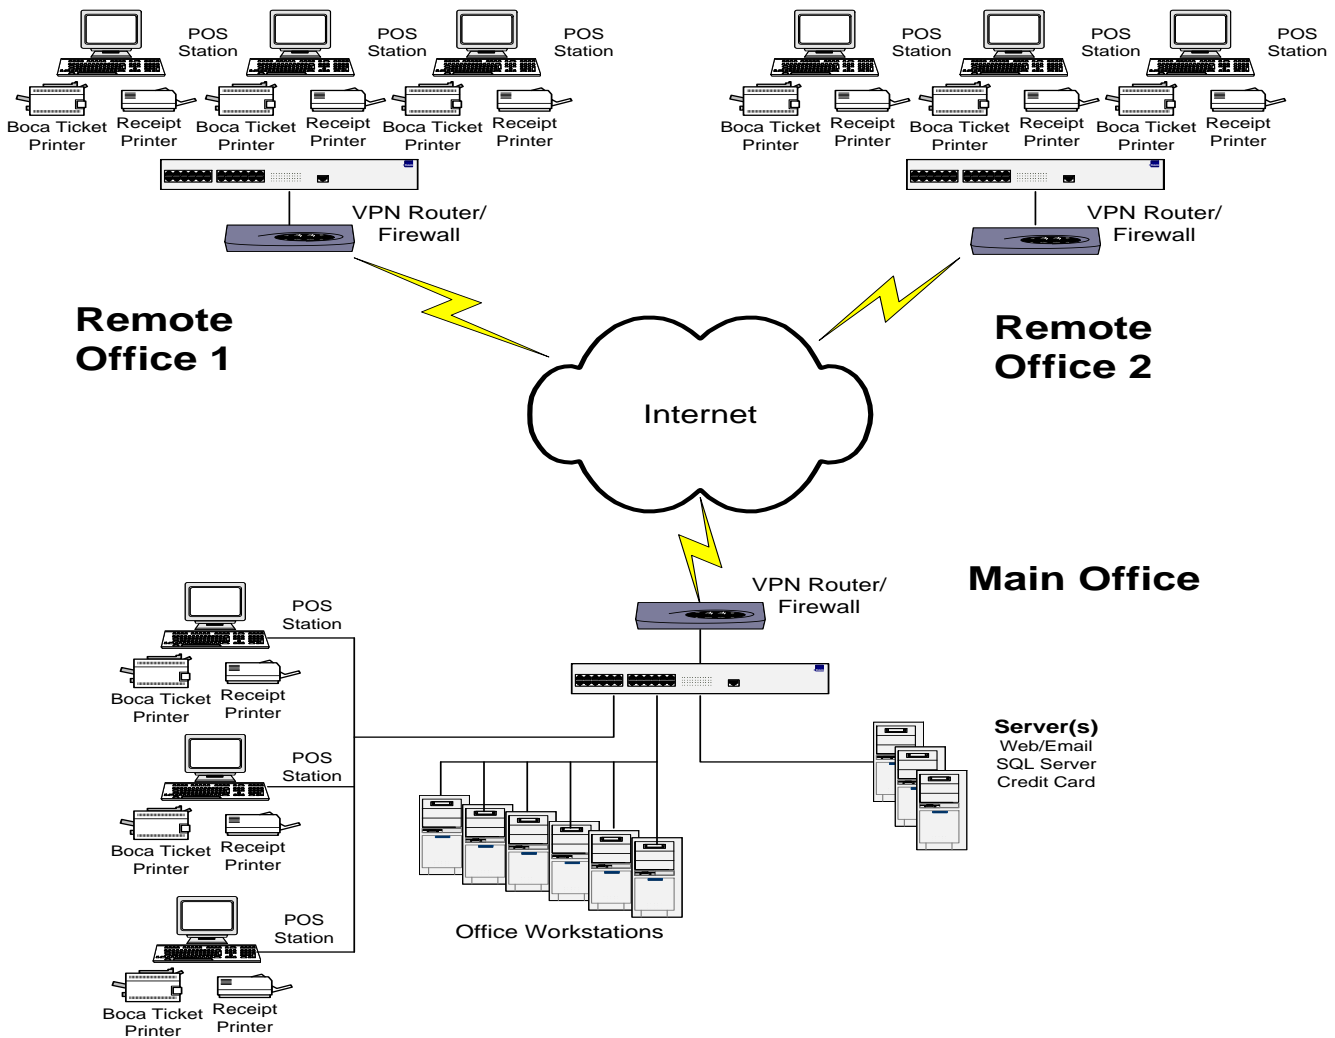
POS Station
POS Station
POS Station
Boca Ticket Printer
Receipt Printer
Boca Ticket Printer
Receipt Printer
Boca Ticket Printer
Receipt Printer
VPN Router/ Firewall

POS Station
POS Station
POS Station
Boca Ticket Printer
Receipt Printer
Boca Ticket Printer
Receipt Printer
Boca Ticket Printer
Receipt Printer
VPN Router/ Firewall

Remote Office 1

Remote Office 2

Internet

VPN Router/ Firewall

Main Office

POS Station
Boca Ticket Printer
Receipt Printer
POS Station
Boca Ticket Printer
Receipt Printer
POS Station
Boca Ticket Printer
Receipt Printer

Server(s)
Web/Email
SQL Server
Credit Card

Office Workstations